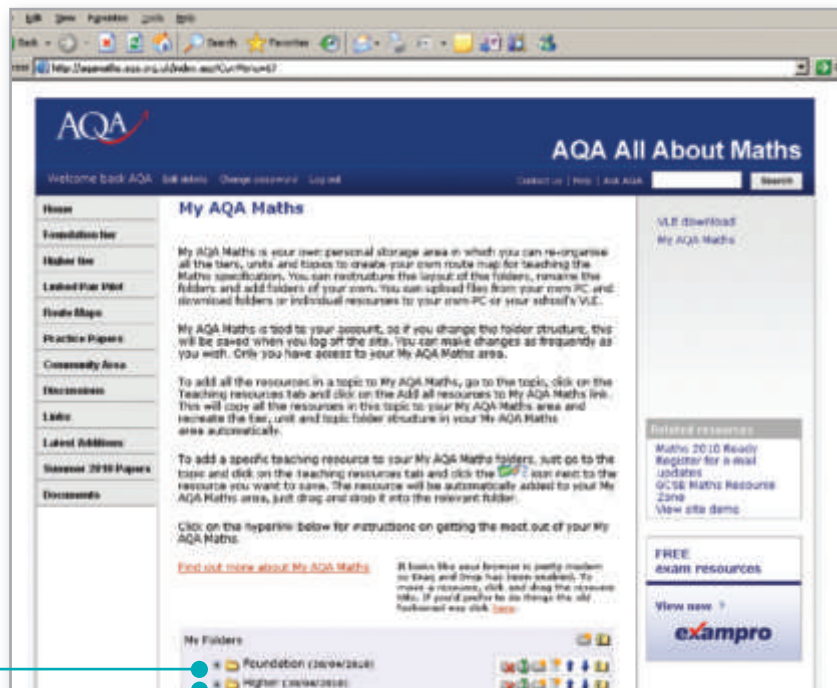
Edit View Favorites Tools Help

Back Search Favorites

http://allaboutmaths.aqa.org.uk/index.asp?CurrMenu=67

AQA

AQA All About Maths

Welcome back AQA Edit details Change password Log out

Contact us | Help | Ask AQA Search

Home
Foundation tier
Higher tier
Linked Pair Pilot
Route Maps
Practice Papers
Community Area
Discussions
Links
Latest Additions
Summer 2010 Papers
Documents

My AQA Maths

My AQA Maths is your own personal storage area in which you can re-organise all the tiers, units and topics to create your own route map for teaching the Maths specification. You can restructure the layout of the folders, rename the folders and add folders of your own. You can upload files from your own PC and download folders or individual resources to your own PC or your school's VLE.

My AQA Maths is tied to your account, so if you change the folder structure, this will be saved when you log off the site. You can make changes as frequently as you wish. Only you have access to your My AQA Maths area.

To add all the resources in a topic to My AQA Maths, go to the topic, click on the Teaching resources tab and click on the Add all resources to My AQA Maths link. This will copy all the resources in this topic to your My AQA Maths area and recreate the tier, unit and topic folder structure in your My AQA Maths area automatically.

To add a specific teaching resource to your My AQA Maths folders, just go to the topic and click on the Teaching resources tab and click the icon next to the resource you want to save. The resource will be automatically added to your My AQA Maths area, just drag and drop it into the relevant folder.

Click on the hyperlink below for instructions on getting the most out of your My AQA Maths.

Find out more about My AQA Maths

It looks like your browser is pretty modern so Drag and Drop has been enabled. To move a resource, click and drag the resource title. If you'd prefer to do things the old fashioned way click here.

My Folders

Foundation (26/04/2010)
Higher (26/04/2010)

VLE download
My AQA Maths

Related resources
Maths 2010 Ready
Register for e-mail updates
GCSE Maths Resource Zone
View site demo

FREE
exam resources

View now

exampro